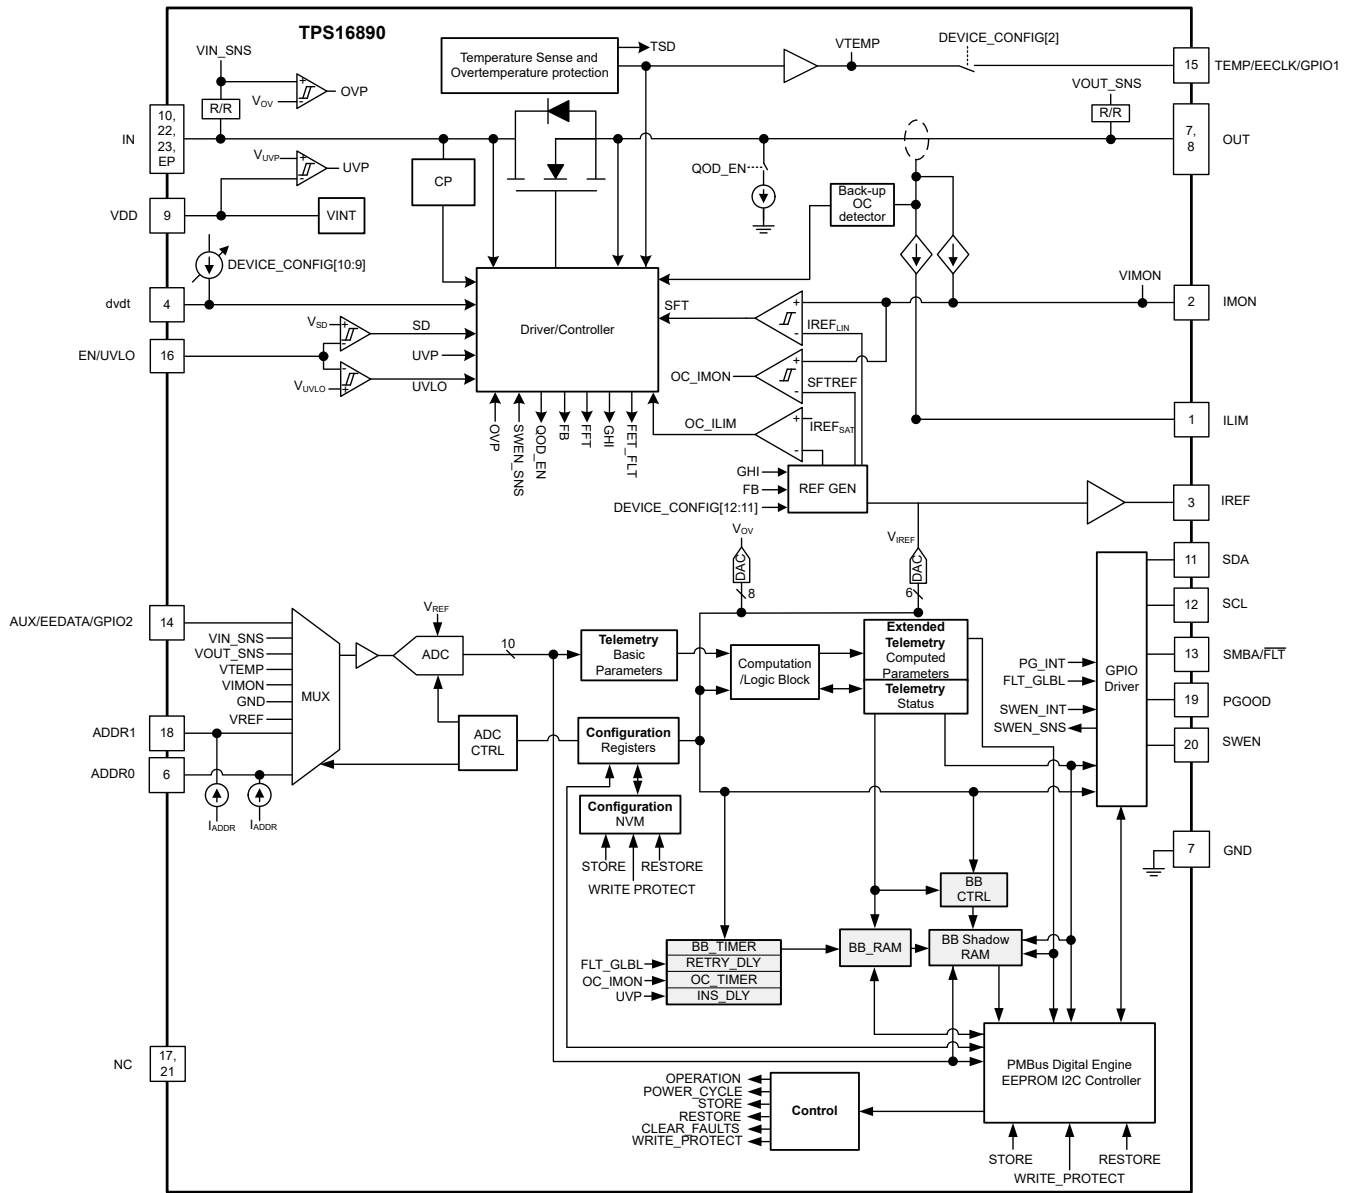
TPS16890

VIN_SNS
R/R
$V_{OV}$
OVP
IN
10, 22, 23, EP
$V_{UVP}$
UVP
VDD
9
VINT
CP
DEVICE_CONFIG[10:9]
dvdt
4
EN/UVLO
16
$V_{SD}$
SD
UVP
$V_{UVLO}$
UVLO

Temperature Sense and Overtemperature protection
TSD
VTEMP
DEVICE_CONFIG[2]
15
TEMP/EECLK/GPIO1
VOUT_SNS
R/R
7, 8
OUT
QOD_EN
Back-up OC detector
VIMON
2
IMON
SFT
$IREF_{LIN}$
Driver/Controller
OC_IMON
SFTREF
1
ILIM
OC_ILIM
$IREF_{SAT}$
OVP
SWEN_SNS
QOD_EN
FB
FFT
GHI
FET_FLT
GHI
FB
DEVICE_CONFIG[12:11]
REF GEN
3
IREF
$V_{OV}$
$V_{IREF}$
DAC
DAC
8
6
11
SDA
12
SCL
13
SMBA/$\overline{FLT}$
19
PGOOD
20
SWEN
7
GND

AUX/EEDATA/GPIO2
14
VIN_SNS
VOUT_SNS
VTEMP
VIMON
GND
VREF
MUX
$V_{REF}$
ADC
10
Telemetry
Basic Parameters
Computation /Logic Block
Extended Telemetry
Computed Parameters
Telemetry
Status
PG_INT
FLT_GLBL
SWEN_INT
SWEN_SNS
GPIO Driver
ADDR1
18
ADDR0
6
ADC CTRL
Configuration
Registers
Configuration
NVM
STORE
RESTORE
WRITE PROTECT
$I_{ADDR}$
$I_{ADDR}$
BB CTRL
BB_TIMER
RETRY_DLY
OC_TIMER
INS_DLY
FLT_GLBL
OC_IMON
UVP
BB_RAM
BB Shadow RAM
NC
17, 21
PMBus Digital Engine
EEPROM I2C Controller
OPERATION
POWER_CYCLE
STORE
RESTORE
CLEAR_FAULTS
WRITE_PROTECT
Control
STORE
RESTORE
WRITE_PROTECT